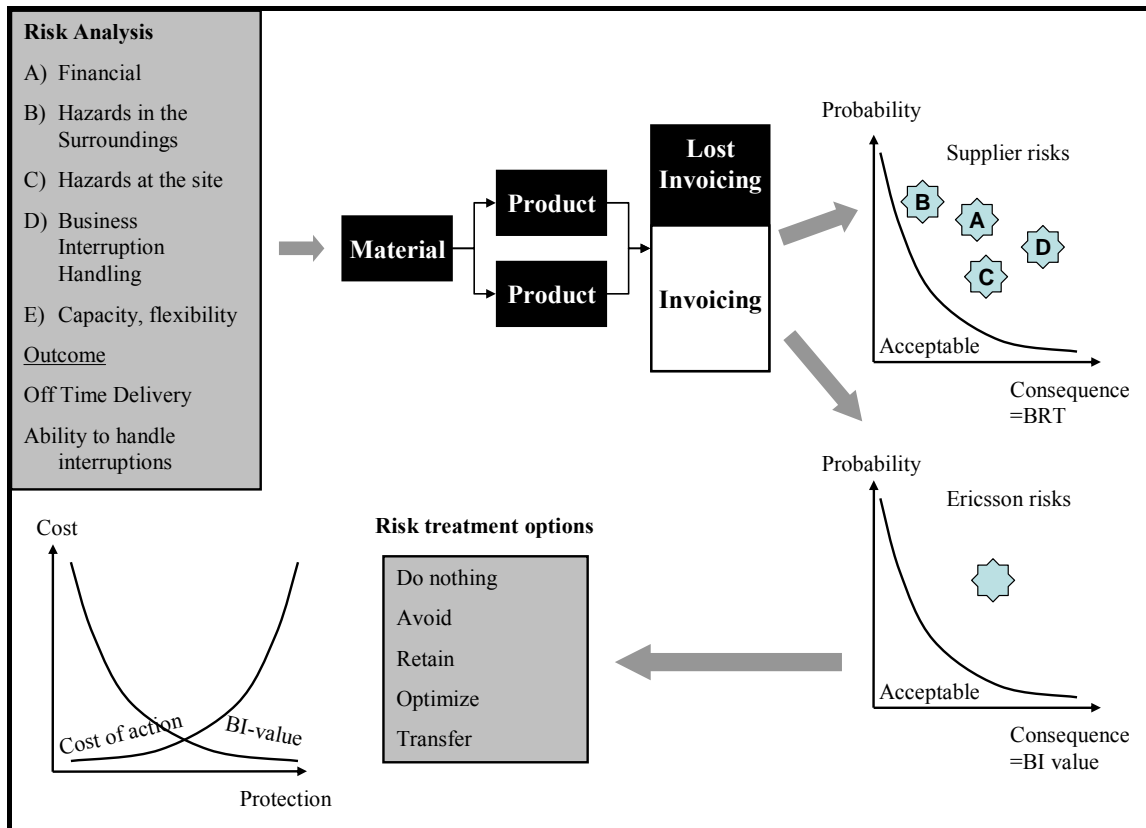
**Risk Analysis**

A) Financial

B) Hazards in the Surroundings

C) Hazards at the site

D) Business Interruption Handling

E) Capacity, flexibility

Outcome

Off Time Delivery

Ability to handle interruptions

Material

Product

Product

Lost Invoicing

Invoicing

Probability

Supplier risks

B

A

D

C

Acceptable

Consequence =BRT

Probability

Ericsson risks

Acceptable

Consequence =BI value

Cost

Cost of action

BI-value

Protection

**Risk treatment options**

Do nothing

Avoid

Retain

Optimize

Transfer